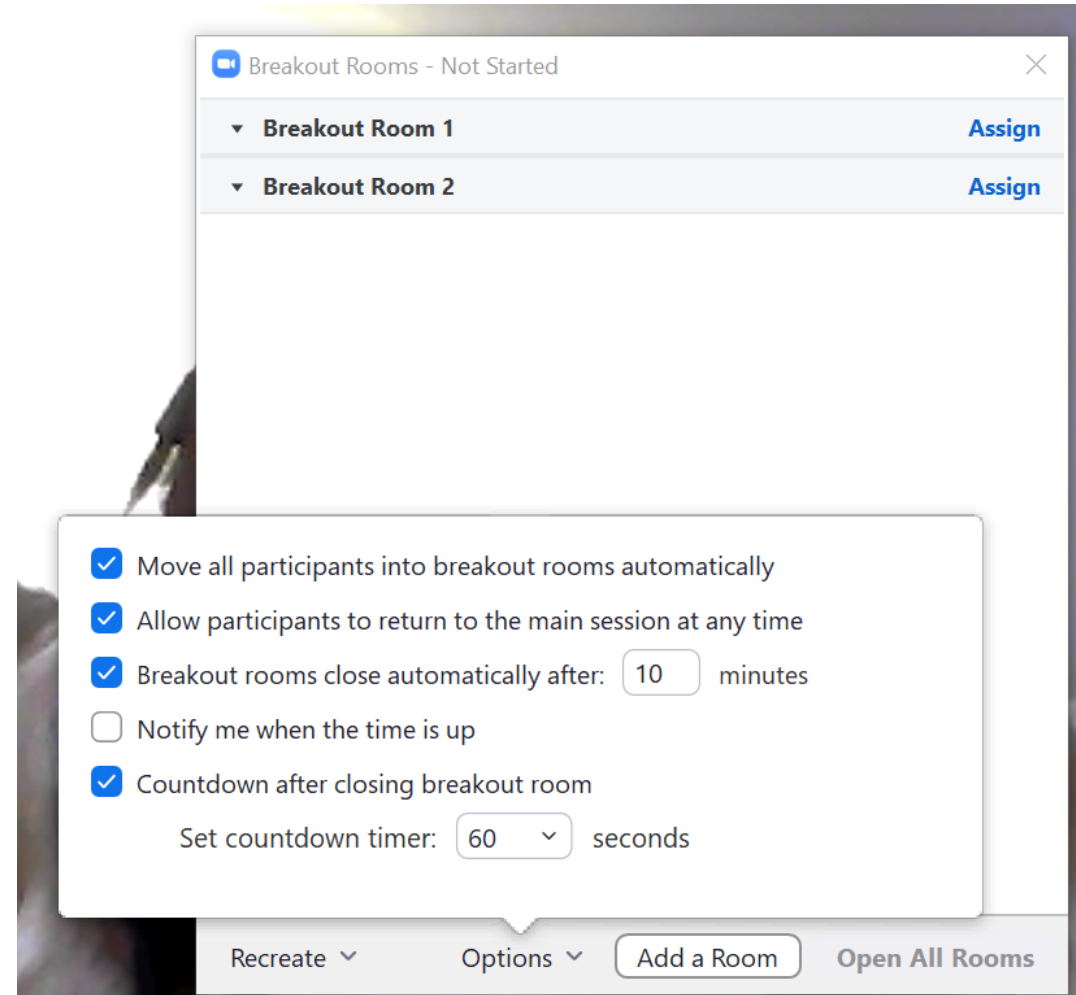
Breakout Rooms - Not Started

Breakout Room 1 Assign

Breakout Room 2 Assign

Move all participants into breakout rooms automatically

Allow participants to return to the main session at any time

Breakout rooms close automatically after: 10 minutes

Notify me when the time is up

Countdown after closing breakout room

Set countdown timer: 60 seconds

Recreate Options Add a Room Open All Rooms